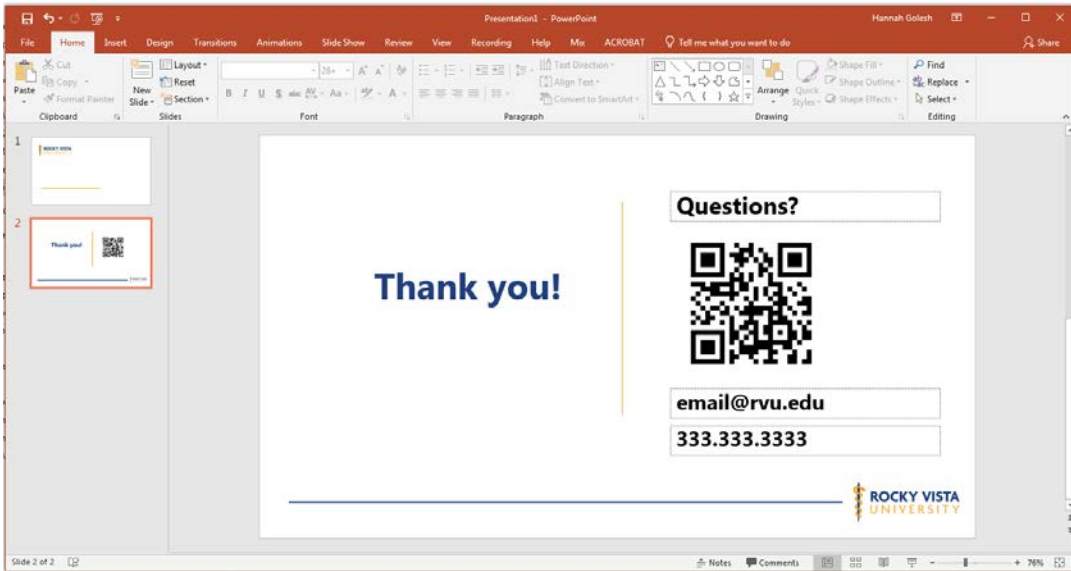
Presentation1 - PowerPoint

Hannah Golesh

File Home Insert Design Transitions Animations Slide Show Review View Recording Help Mix ACROBAT Tell me what you want to do

Share

Cut
Copy
Paste
Format Painter
Clipboard

New Slide
Layout
Reset
Section
Slides

Font

Text Direction
Align Text
Convert to SmartArt
Paragraph

Arrange
Quick Styles
Shape Fill
Shape Outline
Shape Effects
Drawing

Find
Replace
Select
Editing

1
ROCKY VISTA

2
Thank you!

Thank you!

Questions?

email@rvu.edu

333.333.3333

ROCKY VISTA
UNIVERSITY

Slide 2 of 2

Notes Comments 76%